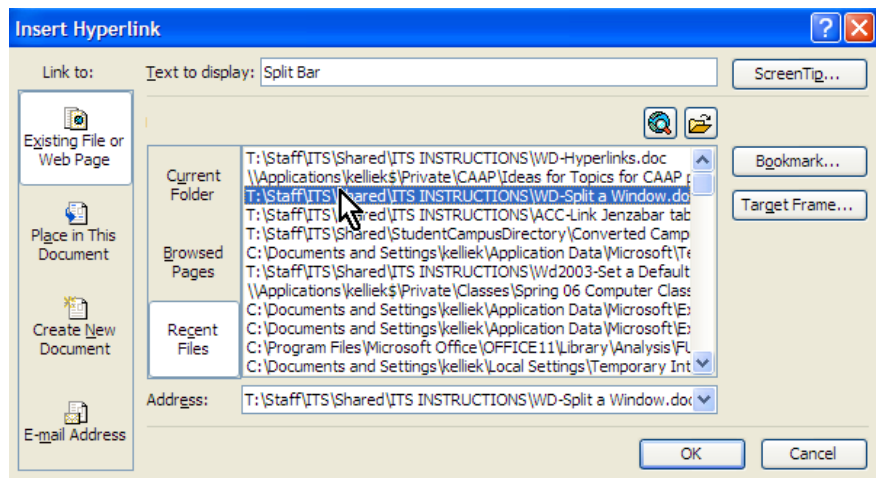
Insert Hyperlink

Link to:

Existing File or Web Page

Place in This Document

Create New Document

E-mail Address

Text to display: Split Bar

ScreenTip...

Current Folder

Browsed Pages

Recent Files

T:\Staff\ITS\Shared\ITS INSTRUCTIONS\WD-Hyperlinks.doc
\\Applications\kelliek$\Private\CAAP\Ideas for Topics for CAAP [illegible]
T:\Staff\ITS\Shared\ITS INSTRUCTIONS\WD-Split a Window.do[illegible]
T:\Staff\ITS\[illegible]red\ITS INSTRUCTIONS\ACC-Link Jenzabar tab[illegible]
T:\Staff\ITS\Shared\StudentCampusDirectory\Converted Camp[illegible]
C:\Documents and Settings\kelliek\Application Data\Microsoft\Te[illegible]
T:\Staff\ITS\Shared\ITS INSTRUCTIONS\Wd2003-Set a Default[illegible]
\\Applications\kelliek$\Private\Classes\Spring 06 Computer Class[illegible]
C:\Documents and Settings\kelliek\Application Data\Microsoft\Ex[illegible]
C:\Documents and Settings\kelliek\Application Data\Microsoft\Ex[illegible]
C:\Program Files\Microsoft Office\OFFICE11\Library\Analysis\FU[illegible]
C:\Documents and Settings\kelliek\Local Settings\Temporary Int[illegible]

Bookmark...

Target Frame...

Address: T:\Staff\ITS\Shared\ITS INSTRUCTIONS\WD-Split a Window.doc

OK

Cancel